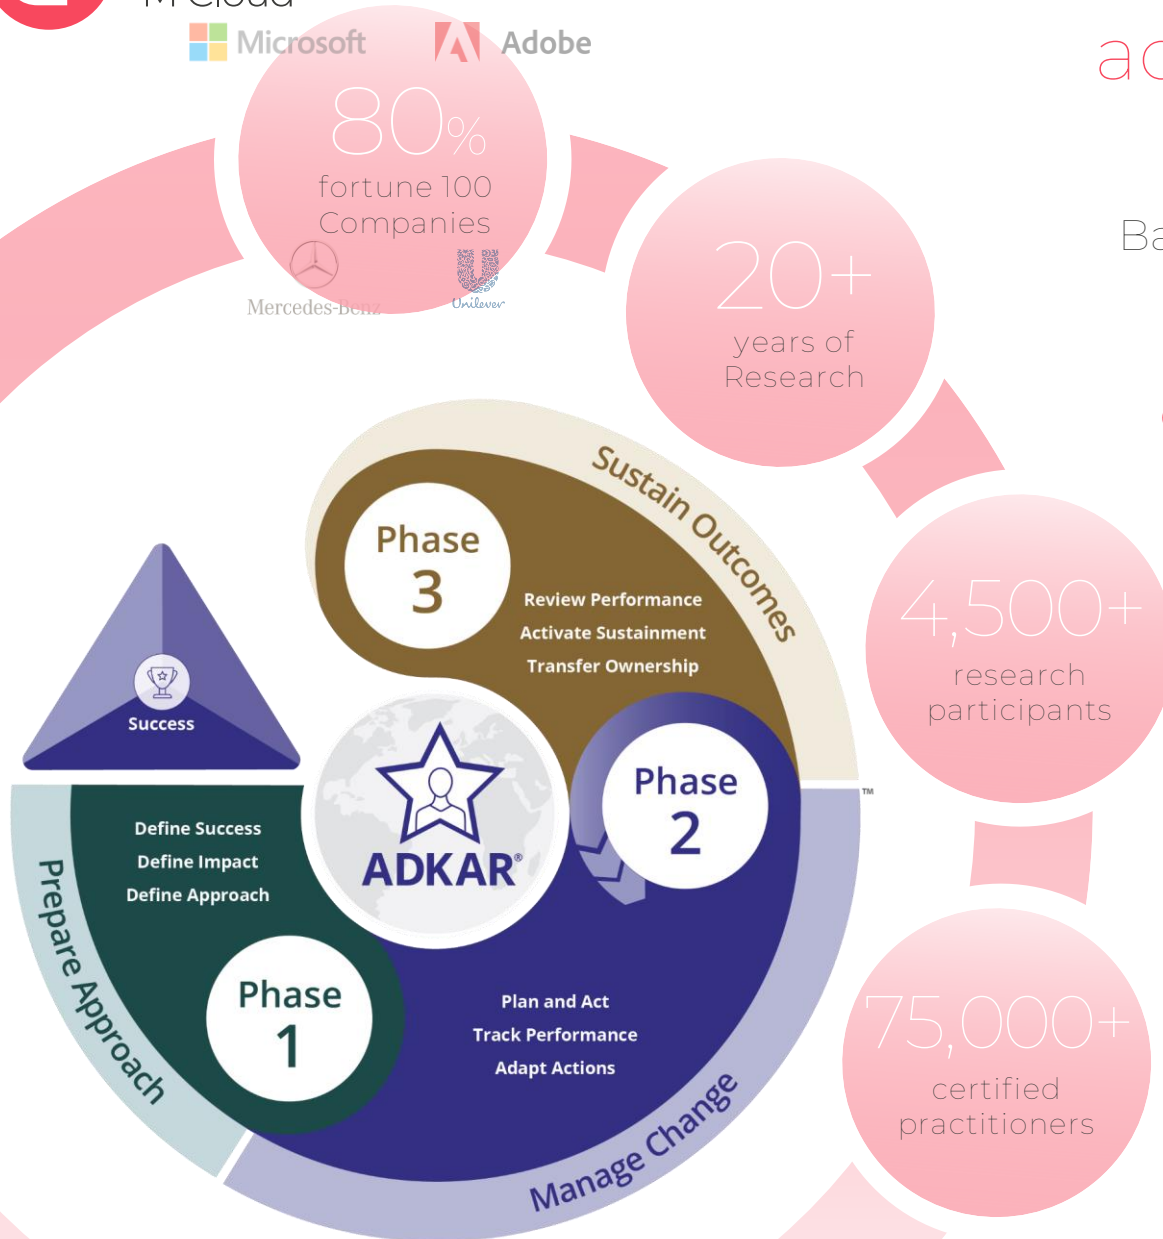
Microsoft Adobe

80%
fortune 100 Companies

Mercedes-Benz Unilever

20+
years of Research

4,500+
research participants

75,000+
certified practitioners

Sustain Outcomes

Phase 3

Review Performance
Activate Sustainment
Transfer Ownership

Success

ADKAR®

Phase 2

Define Success
Define Impact
Define Approach

Prepare Approach

Phase 1

Plan and Act
Track Performance
Adapt Actions

Manage Change

™